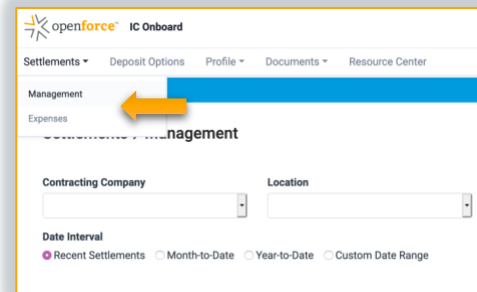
openforce™ IC Onboard

Settlements ▾ Deposit Options Profile ▾ Documents ▾ Resource Center

Management
Expenses

Settlements / Management

Contracting Company

Location

Date Interval
Recent Settlements Month-to-Date Year-to-Date Custom Date Range